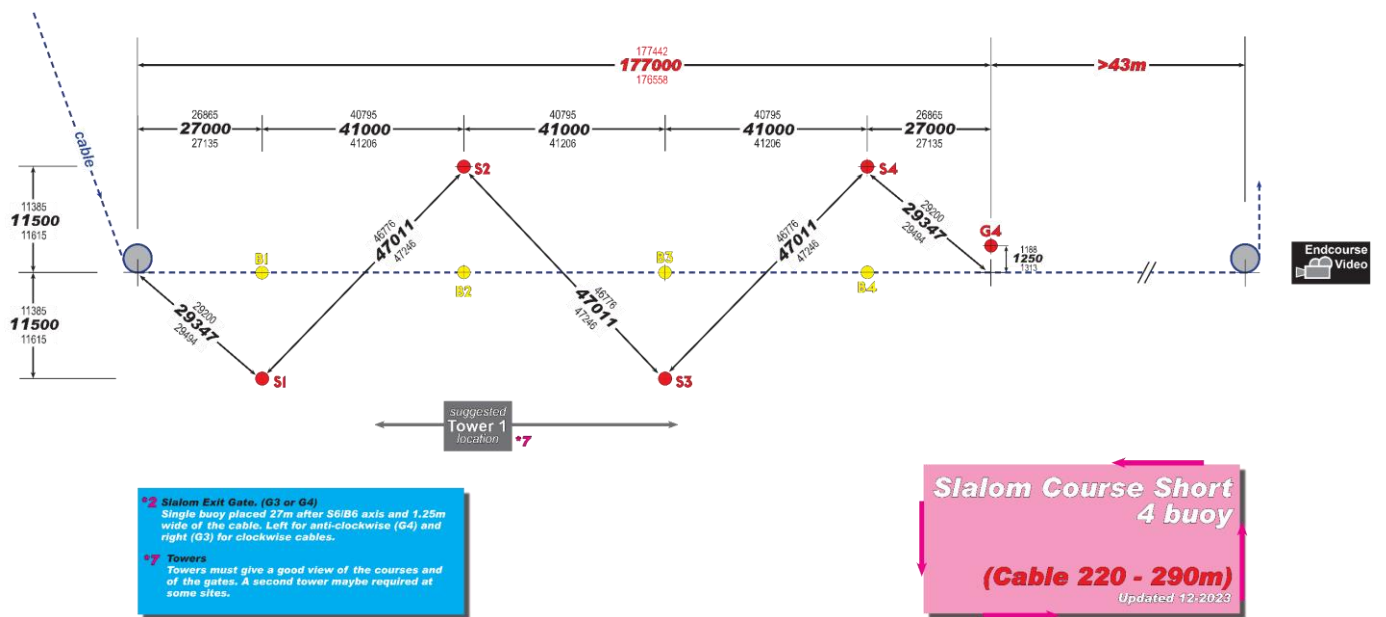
cable

177442
177000
176558

>43m

26865
27000
27135

40795
41000
41206

40795
41000
41206

40795
41000
41206

26865
27000
27135

11385
11500
11615

11385
11500
11615

S2

S4

G4

46776
47011
47246

46776
47011
47246

29200
29347
29494

1188
1250
1313

B1

B2

B3

B4

29200
29347
29494

46776
47011
47246

S1

S3

Endcourse
Video

suggested
Tower 1
location
*7

*2 Slalom Exit Gate. (G3 or G4)
Single buoy placed 27m after S6/B6 axis and 1.25m wide of the cable. Left for anti-clockwise (G4) and right (G3) for clockwise cables.

*7 Towers
Towers must give a good view of the courses and of the gates. A second tower maybe required at some sites.

Slalom Course Short
4 buoy

(Cable 220 - 290m)
Updated 12-2023